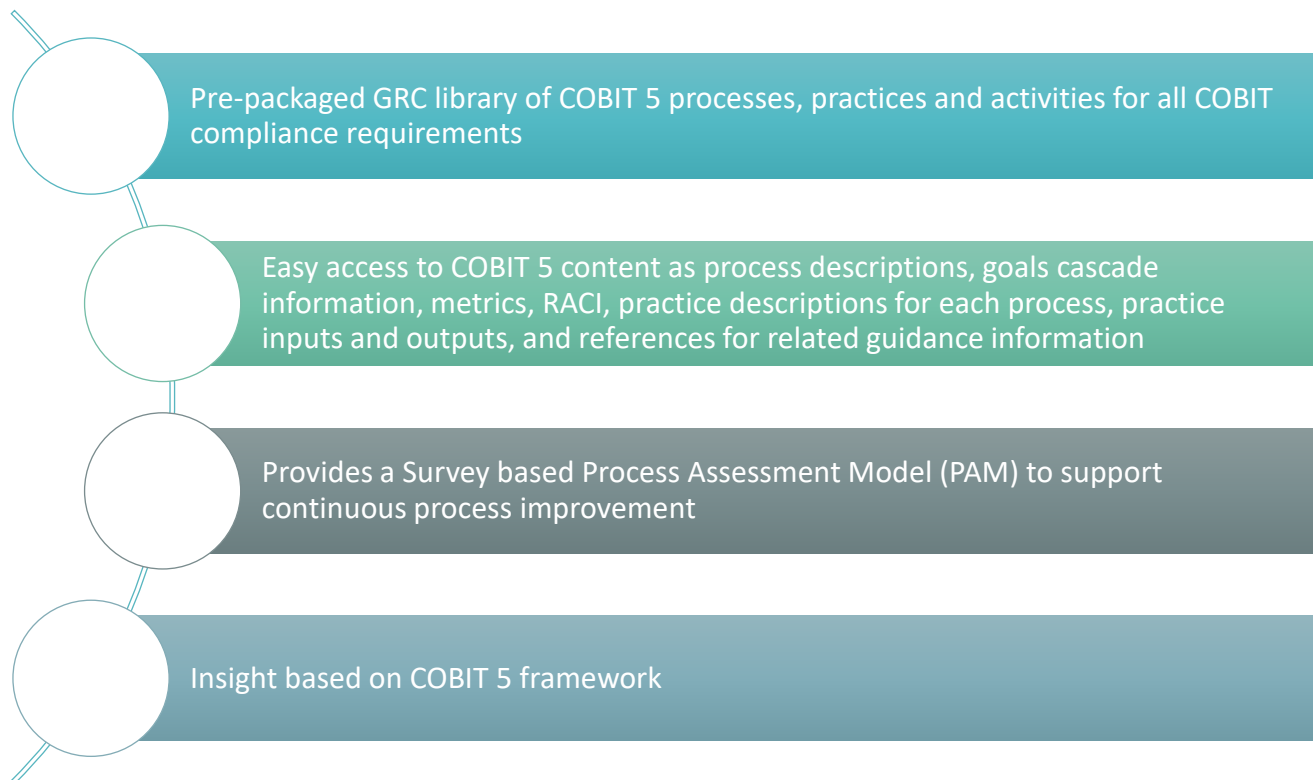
Pre-packaged GRC library of COBIT 5 processes, practices and activities for all COBIT compliance requirements

Easy access to COBIT 5 content as process descriptions, goals cascade information, metrics, RACI, practice descriptions for each process, practice inputs and outputs, and references for related guidance information

Provides a Survey based Process Assessment Model (PAM) to support continuous process improvement

Insight based on COBIT 5 framework